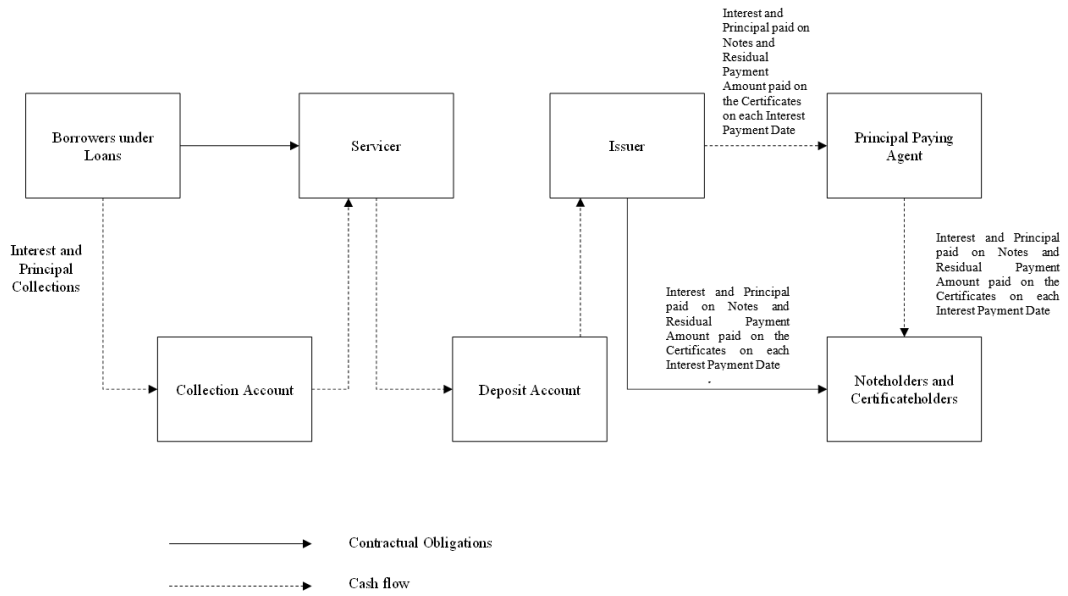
Interest and Principal paid on Notes and Residual Payment Amount paid on the Certificates on each Interest Payment Date

Borrowers under Loans

Servicer

Issuer

Principal Paying Agent

Interest and Principal Collections

Interest and Principal paid on Notes and Residual Payment Amount paid on the Certificates on each Interest Payment Date

Interest and Principal paid on Notes and Residual Payment Amount paid on the Certificates on each Interest Payment Date
.

Collection Account

Deposit Account

Noteholders and Certificateholders

Contractual Obligations

Cash flow